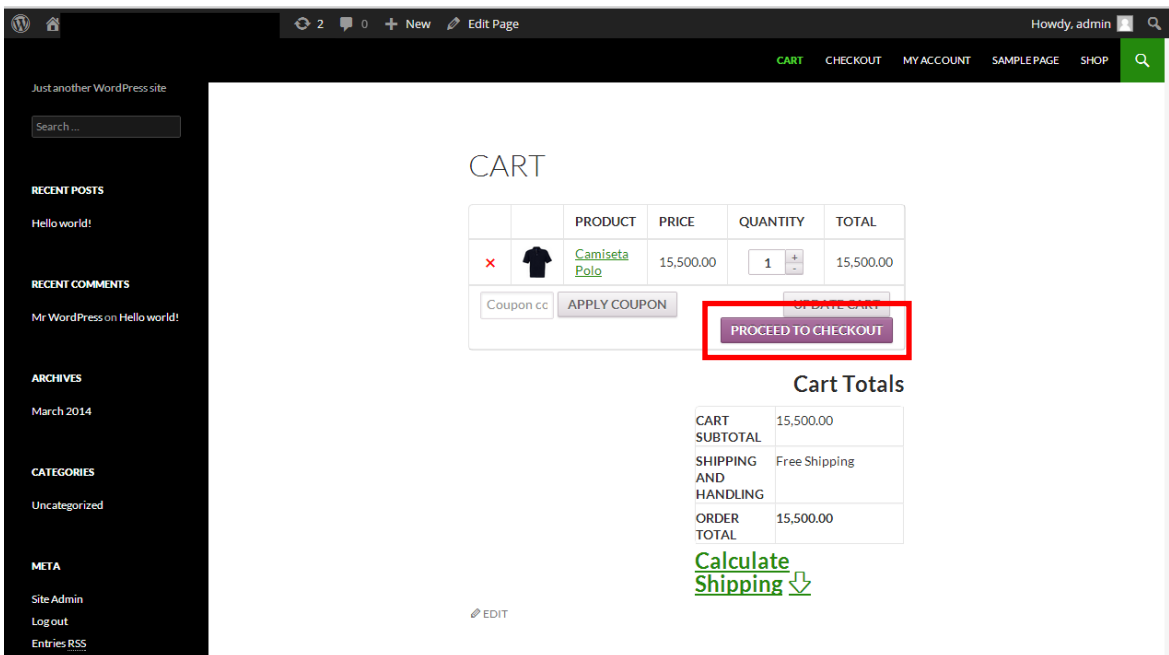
2 0 New Edit Page Howdy, admin

CART CHECKOUT MY ACCOUNT SAMPLE PAGE SHOP

Just another WordPress site

Search ...

RECENT POSTS

Hello world!

RECENT COMMENTS

Mr WordPress on Hello world!

ARCHIVES

March 2014

CATEGORIES

Uncategorized

META

Site Admin
Log out
Entries RSS

CART

| | | PRODUCT | PRICE | QUANTITY | TOTAL |
|---|---|---|---|---|---|
| × | | Camiseta Polo | 15,500.00 | 1 + - | 15,500.00 |

Coupon cc APPLY COUPON UPDATE CART
PROCEED TO CHECKOUT

Cart Totals

| CART SUBTOTAL | 15,500.00 |
|---|---|
| SHIPPING AND HANDLING | Free Shipping |
| ORDER TOTAL | 15,500.00 |

Calculate Shipping

EDIT